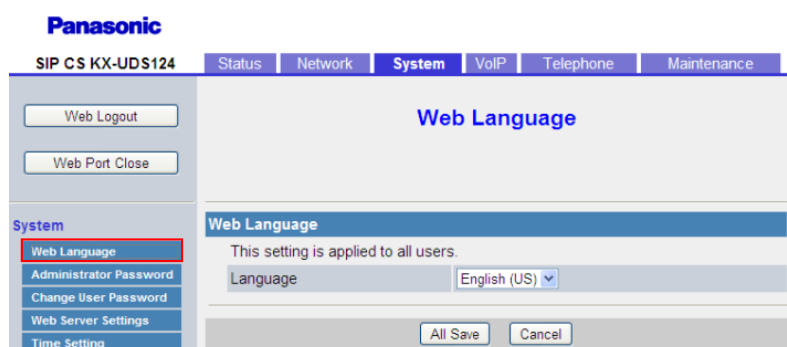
Panasonic

SIP CS KX-UDS124

Status | Network | System | VoIP | Telephone | Maintenance

Web Logout

Web Port Close

Web Language

System

Web Language

Administrator Password

Change User Password

Web Server Settings

Time Setting

Web Language

This setting is applied to all users.

Language English (US)

All Save Cancel